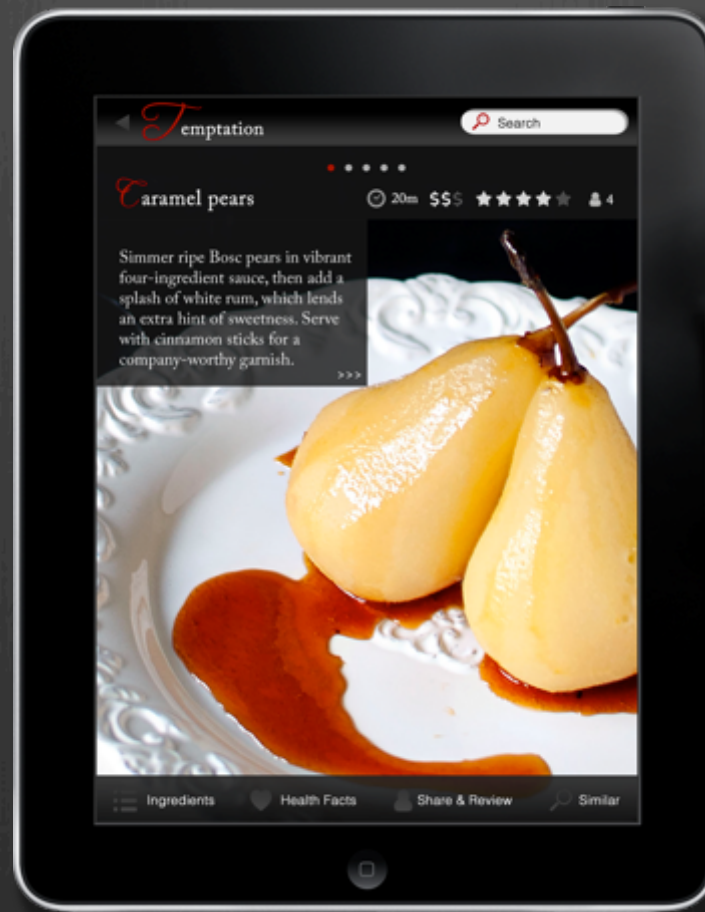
Temptation

Search

Caramel pears

20m $$$ 4

Simmer ripe Bosc pears in vibrant four-ingredient sauce, then add a splash of white rum, which lends an extra hint of sweetness. Serve with cinnamon sticks for a company-worthy garnish.

>>>

Ingredients

Health Facts

Share & Review

Similar